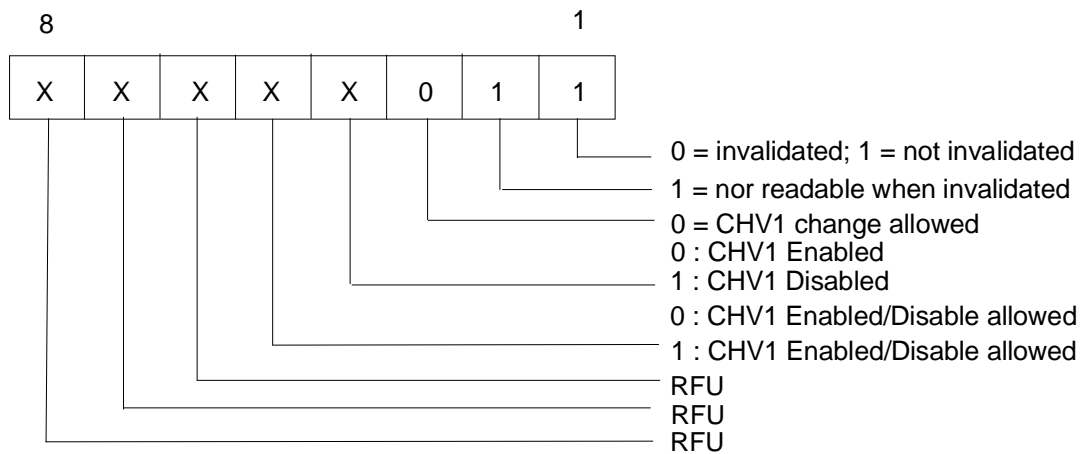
8 1

| X | X | X | X | X | 0 | 1 | 1 |
|---|---|---|---|---|---|---|---|

0 = invalidated; 1 = not invalidated
1 = nor readable when invalidated
0 = CHV1 change allowed
0 : CHV1 Enabled
1 : CHV1 Disabled
0 : CHV1 Enabled/Disable allowed
1 : CHV1 Enabled/Disable allowed
RFU
RFU
RFU